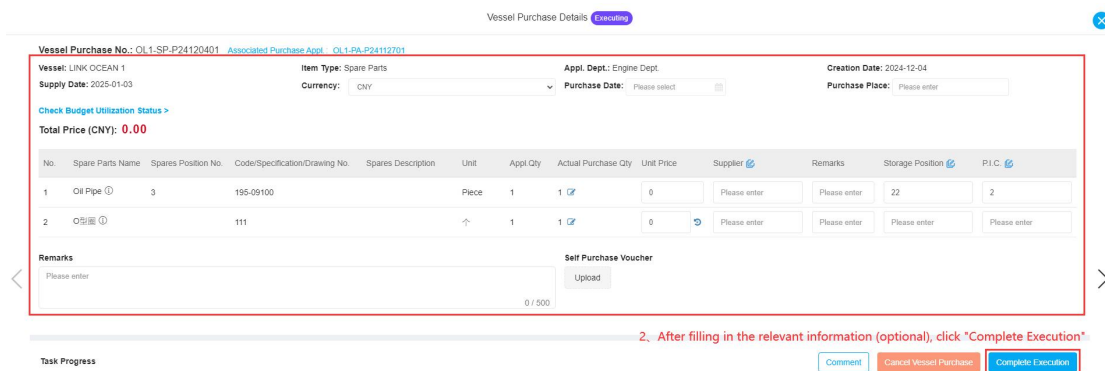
Vessel Purchase Details Executing

Vessel Purchase No.: OL1-SP-P24120401 Associated Purchase Appl.: OL1-PA-P24112701

Vessel: LINK OCEAN 1
Item Type: Spare Parts
Appl. Dept.: Engine Dept.
Creation Date: 2024-12-04
Supply Date: 2025-01-03
Currency: CNY
Purchase Date: Please select
Purchase Place: Please enter

Check Budget Utilization Status >

Total Price (CNY): 0.00

| No. | Spare Parts Name | Spares Position No. | Code/Specification/Drawing No. | Spares Description | Unit | Appl.Qty | Actual Purchase Qty | Unit Price | Supplier | Remarks | Storage Position | P.I.C. |
|---|---|---|---|---|---|---|---|---|---|---|---|---|
| 1 | Oil Pipe ⓘ | 3 | 195-09100 | | Piece | 1 | 1 | 0 | Please enter | Please enter | 22 | 2 |
| 2 | O型圈 ⓘ | | 111 | | 个 | 1 | 1 | 0 | Please enter | Please enter | Please enter | Please enter |

Remarks
Please enter
0 / 500

Self Purchase Voucher
Upload

2、After filling in the relevant information (optional), click "Complete Execution"

Task Progress

Comment
Cancel Vessel Purchase
Complete Execution